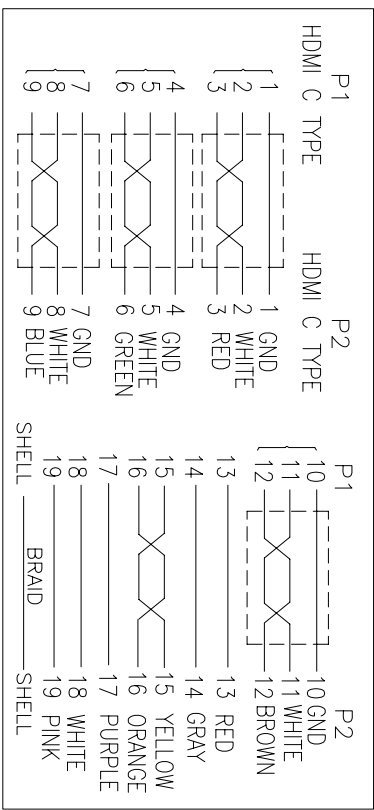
P1
HDMI C TYPE

1
2
3

4
5
6

7
8
9

P2
HDMI C TYPE

1 GND
2 WHITE
3 RED

4 GND
5 WHITE
6 GREEN

7 GND
8 WHITE
9 BLUE

P1

10
11
12

13
14
15
16
17
18
19
SHELL

BRAID

P2

10 GND
11 WHITE
12 BROWN

13 RED
14 GRAY
15 YELLOW
16 ORANGE
17 PURPLE
18 WHITE
19 PINK
SHELL